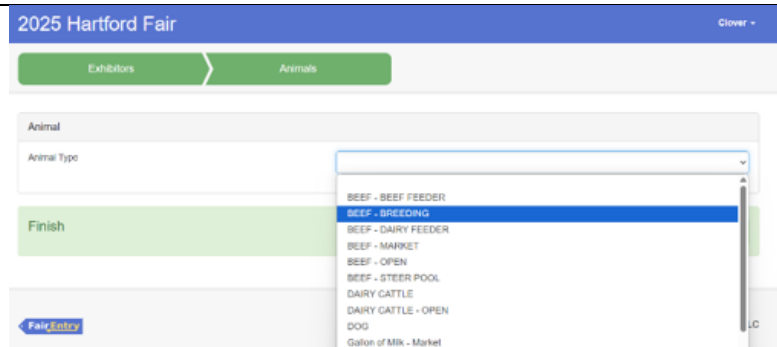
2025 Hartford Fair

Clover ▾

Exhibitors

Animals

Animal

Animal Type

BEEF - BEEF FEEDER
BEEF - BREEDING
BEEF - DAIRY FEEDER
BEEF - MARKET
BEEF - OPEN
BEEF - STEER POOL
DAIRY CATTLE
DAIRY CATTLE - OPEN
DOG
Gallon of Milk - Market

Finish

FairEntry

LC